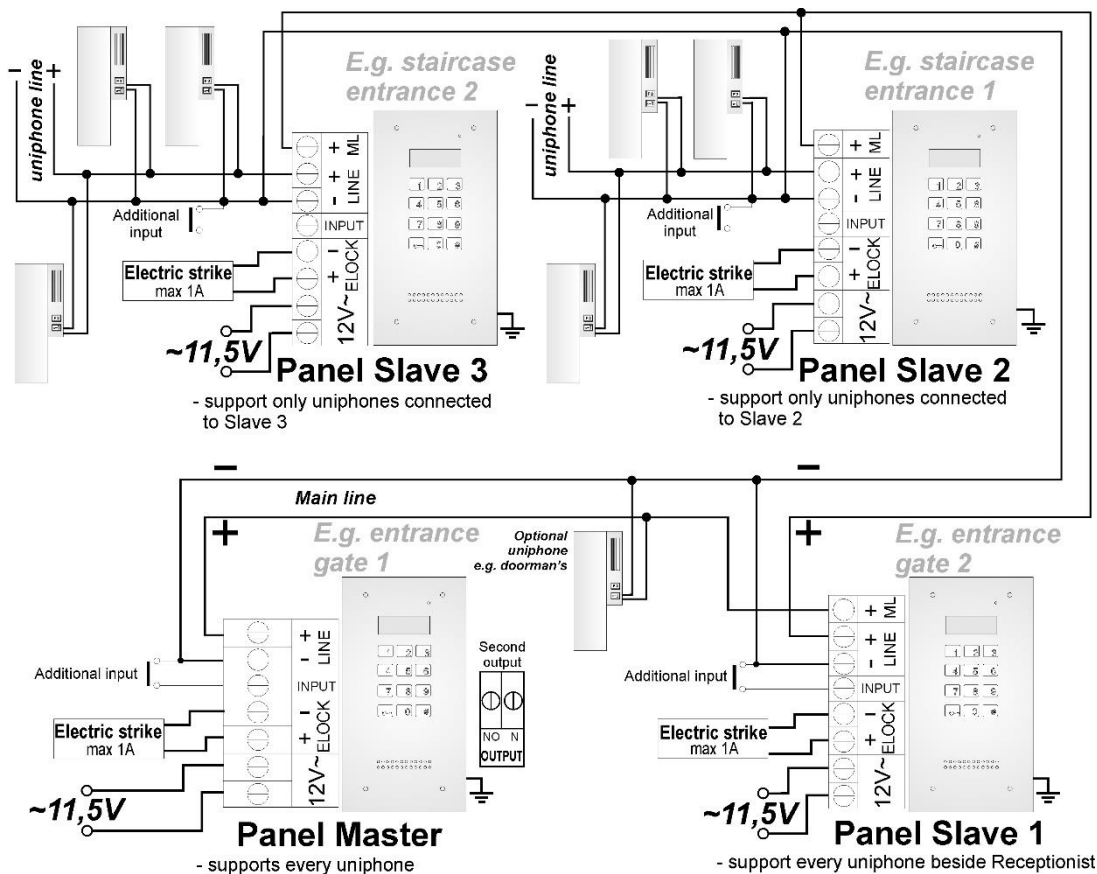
E.g. staircase entrance 2

uniphone line
− +

+ ML
+ LINE
−
INPUT
Additional input
− ELOCK
+
Electric strike max 1A
12V~
~11,5V

Panel Slave 3
- support only uniphones connected to Slave 3

E.g. staircase entrance 1

uniphone line
− +

+ ML
+ LINE
−
Additional input
INPUT
− ELOCK
+
Electric strike max 1A
12V~
~11,5V

Panel Slave 2
- support only uniphones connected to Slave 2

−
Main line
+

E.g. entrance gate 1

Optional uniphone e.g. doorman's

+ LINE
−
Additional input
INPUT
− ELOCK
+
Electric strike max 1A
12V~
Second output
NO N
OUTPUT
~11,5V

Panel Master
- supports every uniphone

−
+

E.g. entrance gate 2

+ ML
+ LINE
−
Additional input
INPUT
− ELOCK
+
Electric strike max 1A
12V~
~11,5V

Panel Slave 1
- support every uniphone beside Receptionist